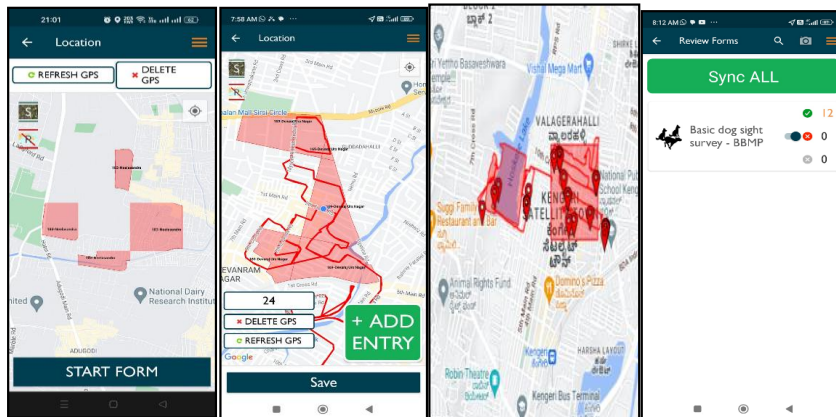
21:01

Location

REFRESH GPS

DELETE GPS

National Dairy Research Institute

nited

ADUGODI

START FORM

7:58 AM

Location

Halan Mahi Sirsi Circle

EVANRAM AGAR

24

DELETE GPS

REFRESH GPS

+ ADD ENTRY

Google

Save

ಬ್ಲಾಕ್ 2

Vishal Mega Mart

VALAGERAHALLI

ವಲಗೇರಹಳ್ಳಿ

KENGERI SATELLITE TOWN

Suggi Family Restaurant and Bar

Animal Rights Fund

Domino's Pizza

HARSHA LAYOUT

Robin Theatre

Kengeri Bus Terminal

8:12 AM

Review Forms

Sync ALL

Basic dog sight survey - BBMP

12

0

0